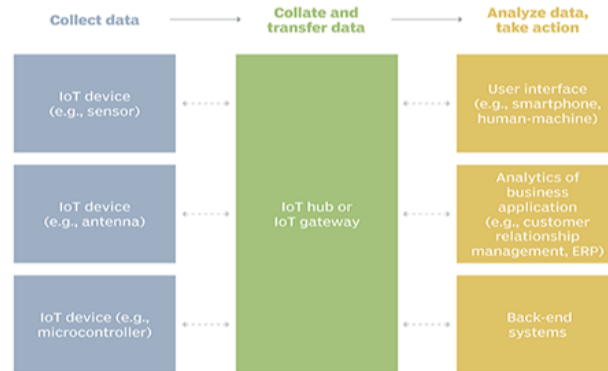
Collect data

Collate and transfer data

Analyze data, take action

IoT device (e.g., sensor)

IoT device (e.g., antenna)

IoT device (e.g., microcontroller)

IoT hub or IoT gateway

User interface (e.g., smartphone, human-machine)

Analytics of business application (e.g., customer relationship management, ERP)

Back-end systems